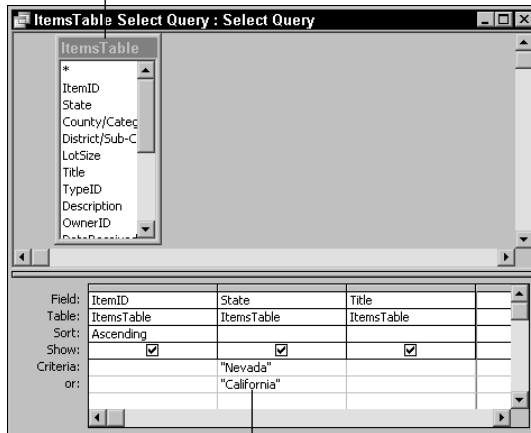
ItemsTable Select Query : Select Query

ItemsTable
*
ItemID
State
County/Categ
District/Sub-C
LotSize
Title
TypeID
Description
OwnerID
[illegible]

| Field: | ItemID | State | Title |
|---|---|---|---|
| Table: | ItemsTable | ItemsTable | ItemsTable |
| Sort: | Ascending | | |
| Show: | ☑ | ☑ | ☑ |
| Criteria: | | "Nevada" | |
| or: | | "California" | |